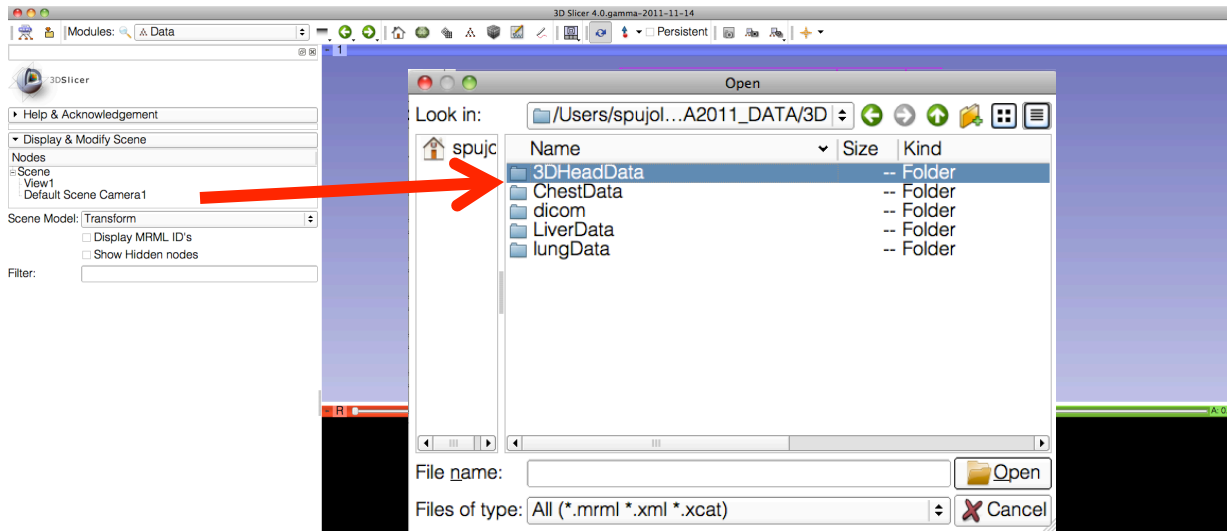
3D Slicer 4.0.gamma-2011-11-14

Modules: Data

Persistent

3DSlicer

Help & Acknowledgement

Display & Modify Scene

Nodes

Scene
View1
Default Scene Camera1

Scene Model: Transform

Display MRML ID's

Show Hidden nodes

Filter:

1

R

A 0

Open

Look in: /Users/spujol…A2011_DATA/3D

spujo

| Name | Size | Kind |
|---|---|---|
| 3DHeadData | -- | Folder |
| ChestData | -- | Folder |
| dicom | -- | Folder |
| LiverData | -- | Folder |
| lungData | -- | Folder |

File name:

Open

Files of type: All (*.mrml *.xml *.xcat)

Cancel